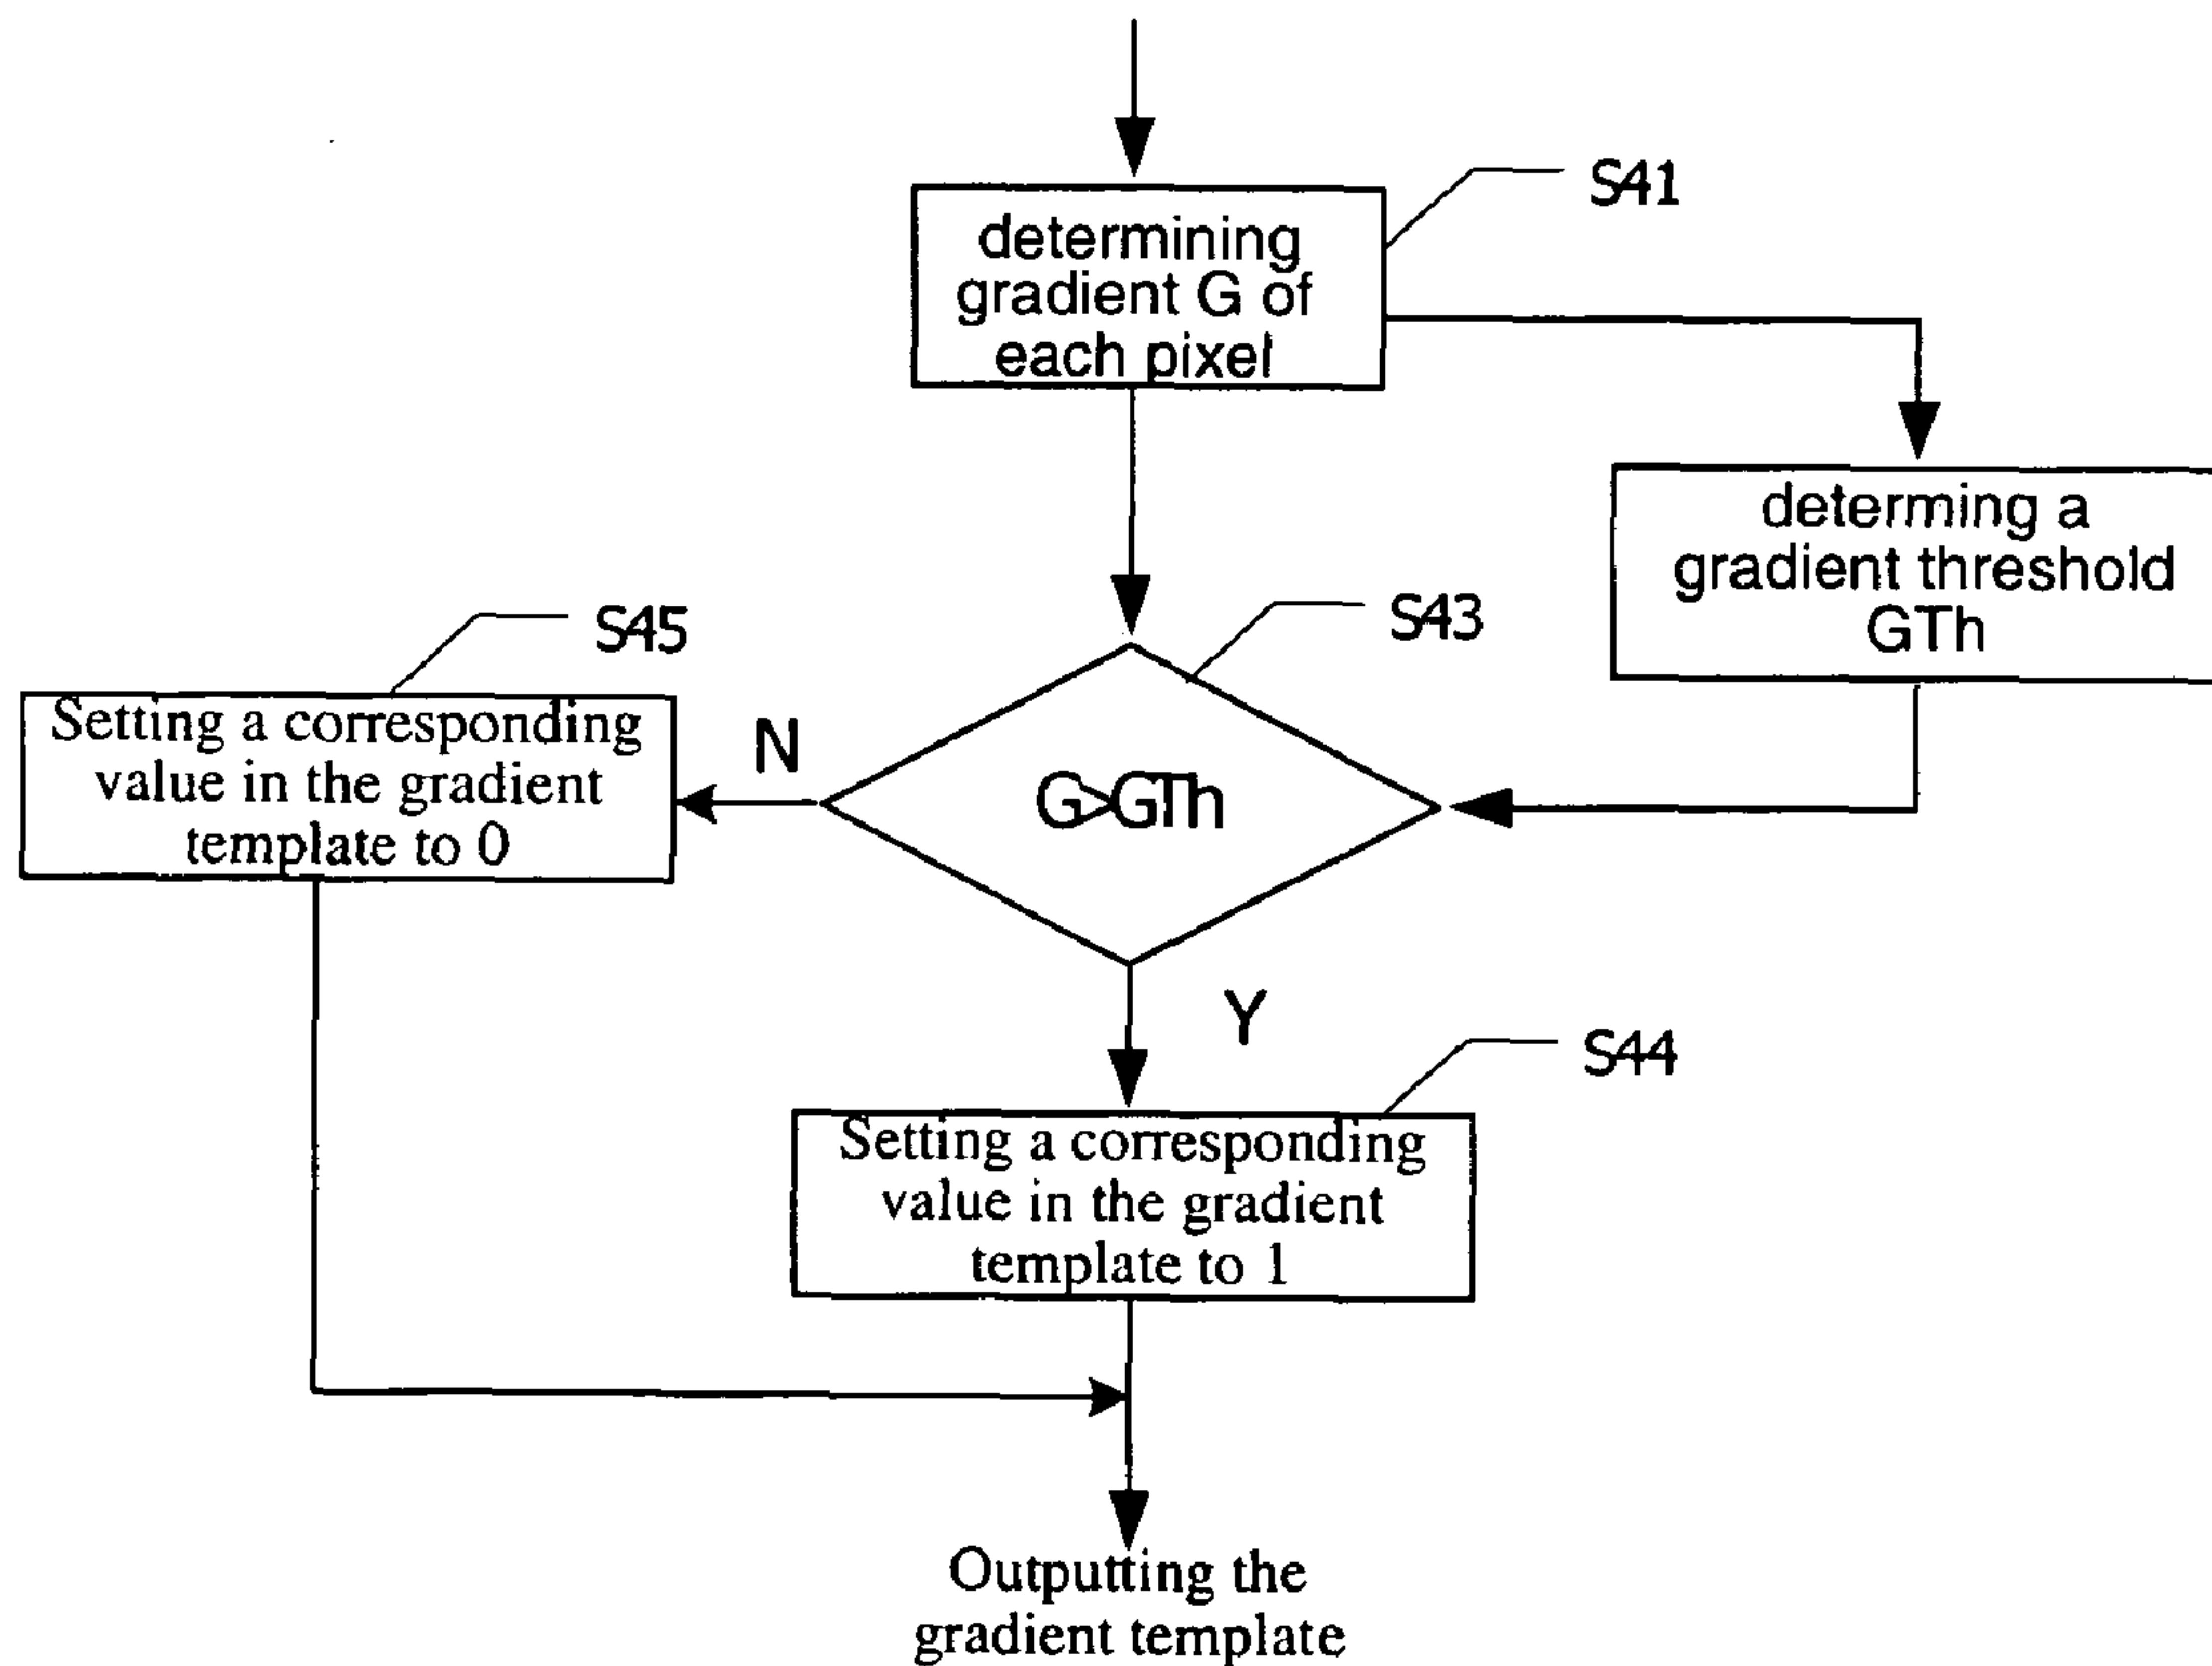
S41

determining gradient G of each pixel

determing a gradient threshold GTh

S45

S43

Setting a corresponding value in the gradient template to 0

N

G>GTh

Y

S44

Setting a corresponding value in the gradient template to 1

Outputting the gradient template